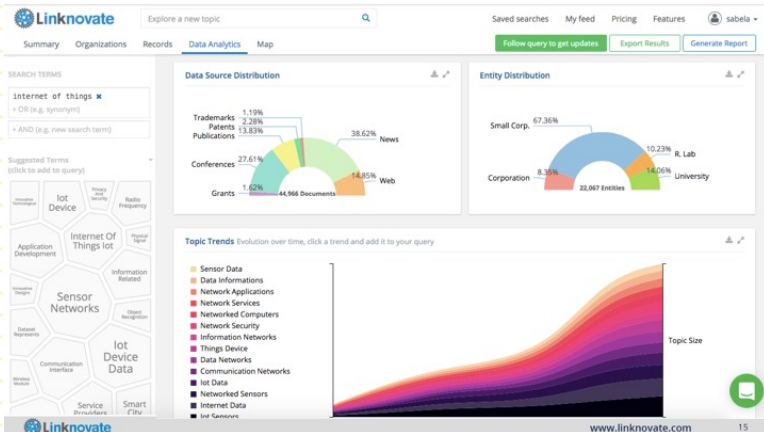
Linknovate

Explore a new topic

Saved searches My feed Pricing Features sabela

Summary Organizations Records Data Analytics Map

Follow query to get updates Export Results Generate Report

SEARCH TERMS

internet of things

+ OR (e.g. synonym)

+ AND (e.g. new search term)

Suggested Terms (click to add to query)

Innovative Technologies Iot Device Privacy And Security Radio Frequency Application Development Internet Of Things Iot Physical Signal Information Related Innovative Designs Sensor Networks Object Recognition Dataset Represents Iot Device Data Communication Interface Wireless Module Service Providers Smart City

Data Source Distribution

Trademarks 1.19%
Patents 2.28%
Publications 13.83%
Conferences 27.61%
Grants 1.62%
38.62% News
14.85% Web
44,966 Documents

Entity Distribution

Small Corp. 67.36%
10.23% R. Lab
Corporation 8.35%
14.06% University
22,067 Entities

Topic Trends Evolution over time, click a trend and add it to your query

Sensor Data
Data Informations
Network Applications
Network Services
Networked Computers
Network Security
Information Networks
Things Device
Data Networks
Communication Networks
Iot Data
Networked Sensors
Internet Data
Iot Sensors

Topic Size

Linknovate

www.linknovate.com

15